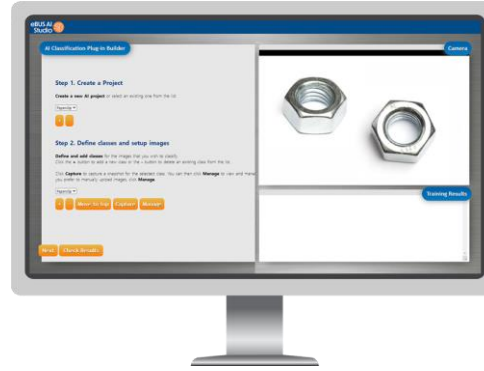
eBUS AI Studio

AI Classification Plug-in Builder

Camera

Step 1. Create a Project

Create a new AI project or select an existing one from the list.

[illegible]

+ -

Step 2. Define classes and setup images

Define and add classes for the images that you wish to classify. Click the + button to add a new class or the - button to delete an existing class from the list.

Click Capture to capture a snapshot for the selected class. You can then click Manage to view and manage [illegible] you prefer to manually upload images, click Manage.

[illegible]

+ - Move To Top Capture Manage

Training Results

Next Check Results